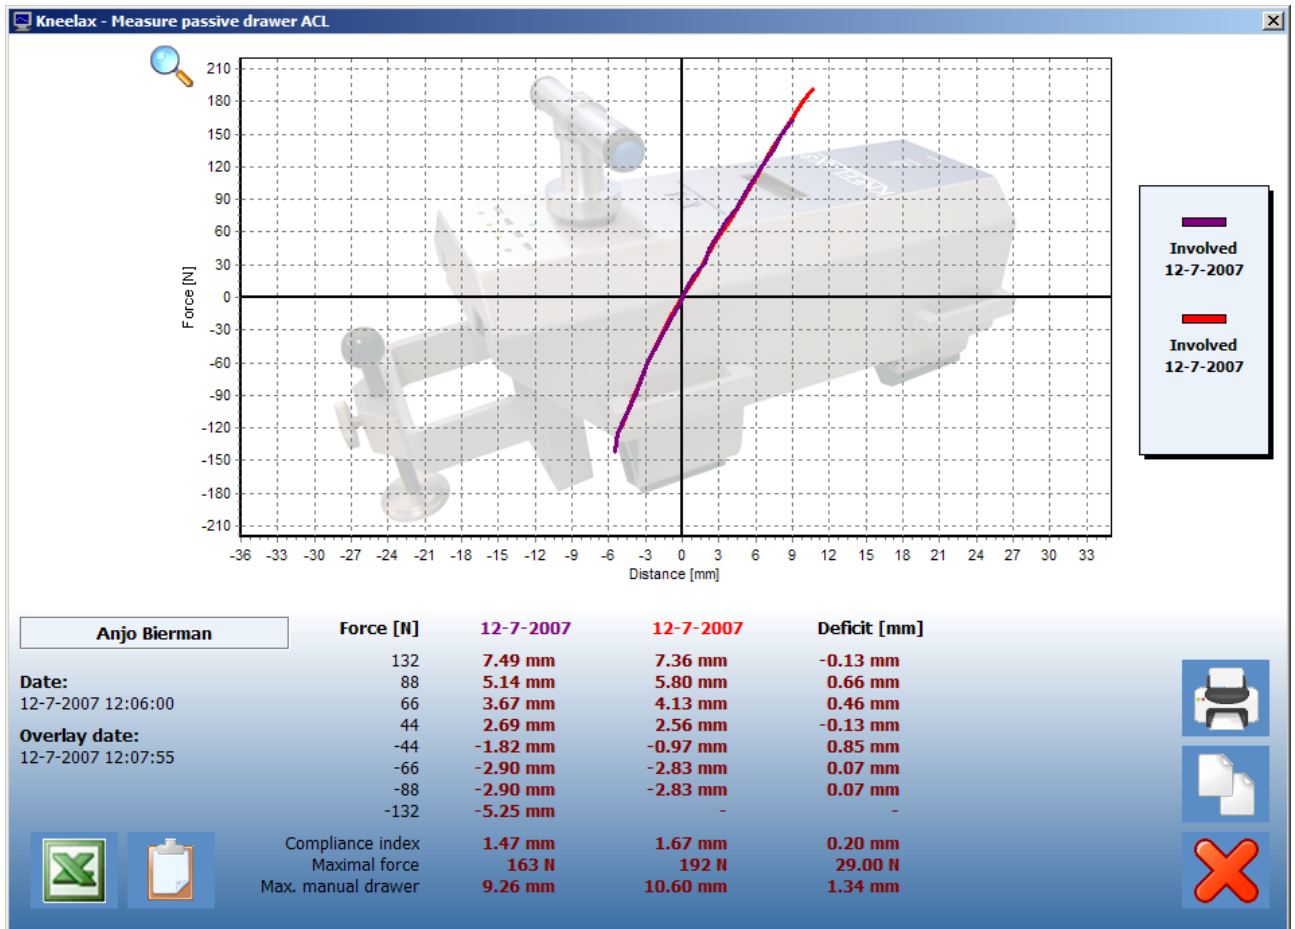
Kneelax - Measure passive drawer ACL

210
180
150
120
90
60
30
0
-30
-60
-90
-120
-150
-180
-210

Force [N]

-36 -33 -30 -27 -24 -21 -18 -15 -12 -9 -6 -3 0 3 6 9 12 15 18 21 24 27 30 33

Distance [mm]

Involved
12-7-2007

Involved
12-7-2007

Anjo Bierman

Date:
12-7-2007 12:06:00

Overlay date:
12-7-2007 12:07:55

| Force [N] | 12-7-2007 | 12-7-2007 | Deficit [mm] |
|---|---|---|---|
| 132 | 7.49 mm | 7.36 mm | -0.13 mm |
| 88 | 5.14 mm | 5.80 mm | 0.66 mm |
| 66 | 3.67 mm | 4.13 mm | 0.46 mm |
| 44 | 2.69 mm | 2.56 mm | -0.13 mm |
| -44 | -1.82 mm | -0.97 mm | 0.85 mm |
| -66 | -2.90 mm | -2.83 mm | 0.07 mm |
| -88 | -2.90 mm | -2.83 mm | 0.07 mm |
| -132 | -5.25 mm | - | - |
| Compliance index | 1.47 mm | 1.67 mm | 0.20 mm |
| Maximal force | 163 N | 192 N | 29.00 N |
| Max. manual drawer | 9.26 mm | 10.60 mm | 1.34 mm |